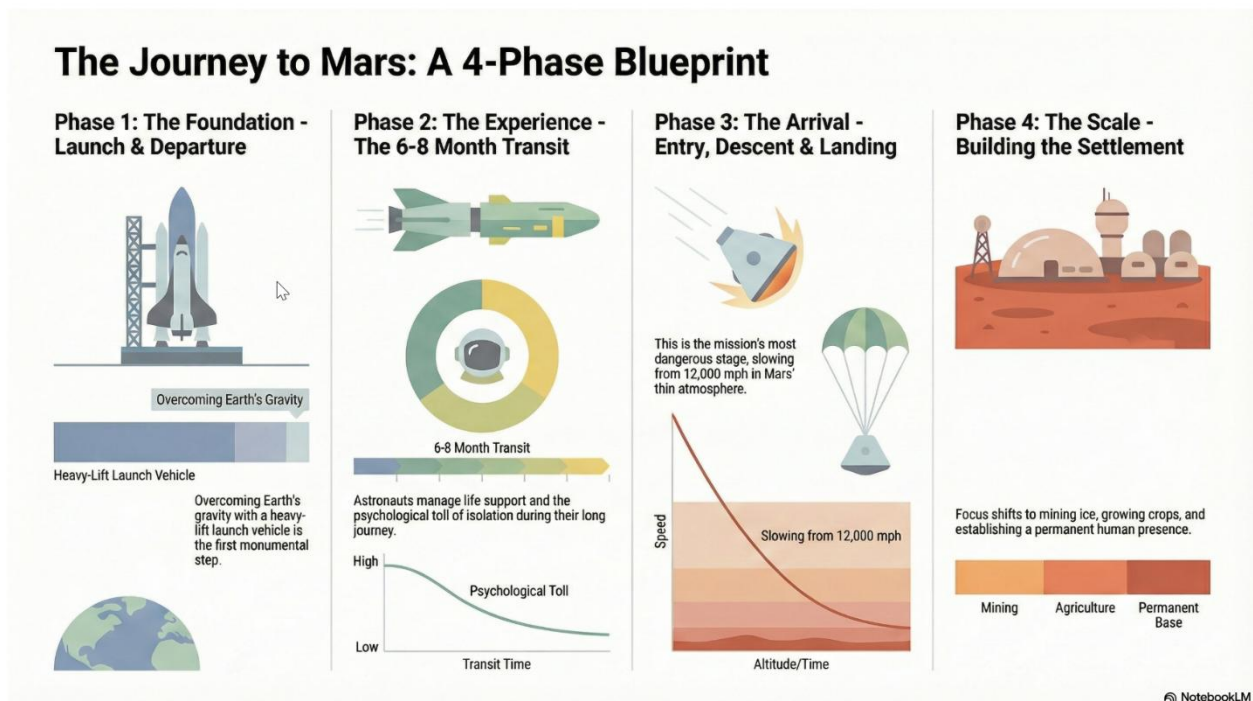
The Journey to Mars: A 4-Phase Blueprint

Phase 1: The Foundation - Launch & Departure

Overcoming Earth's Gravity

Heavy-Lift Launch Vehicle

Overcoming Earth's gravity with a heavy-lift launch vehicle is the first monumental step.

Phase 2: The Experience - The 6-8 Month Transit

6-8 Month Transit

Astronauts manage life support and the psychological toll of isolation during their long journey.

High

Psychological Toll

Low

Transit Time

Phase 3: The Arrival - Entry, Descent & Landing

This is the mission's most dangerous stage, slowing from 12,000 mph in Mars' thin atmosphere.

Speed

Slowing from 12,000 mph

Altitude/Time

Phase 4: The Scale - Building the Settlement

Focus shifts to mining ice, growing crops, and establishing a permanent human presence.

Mining

Agriculture

Permanent Base

NotebookLM